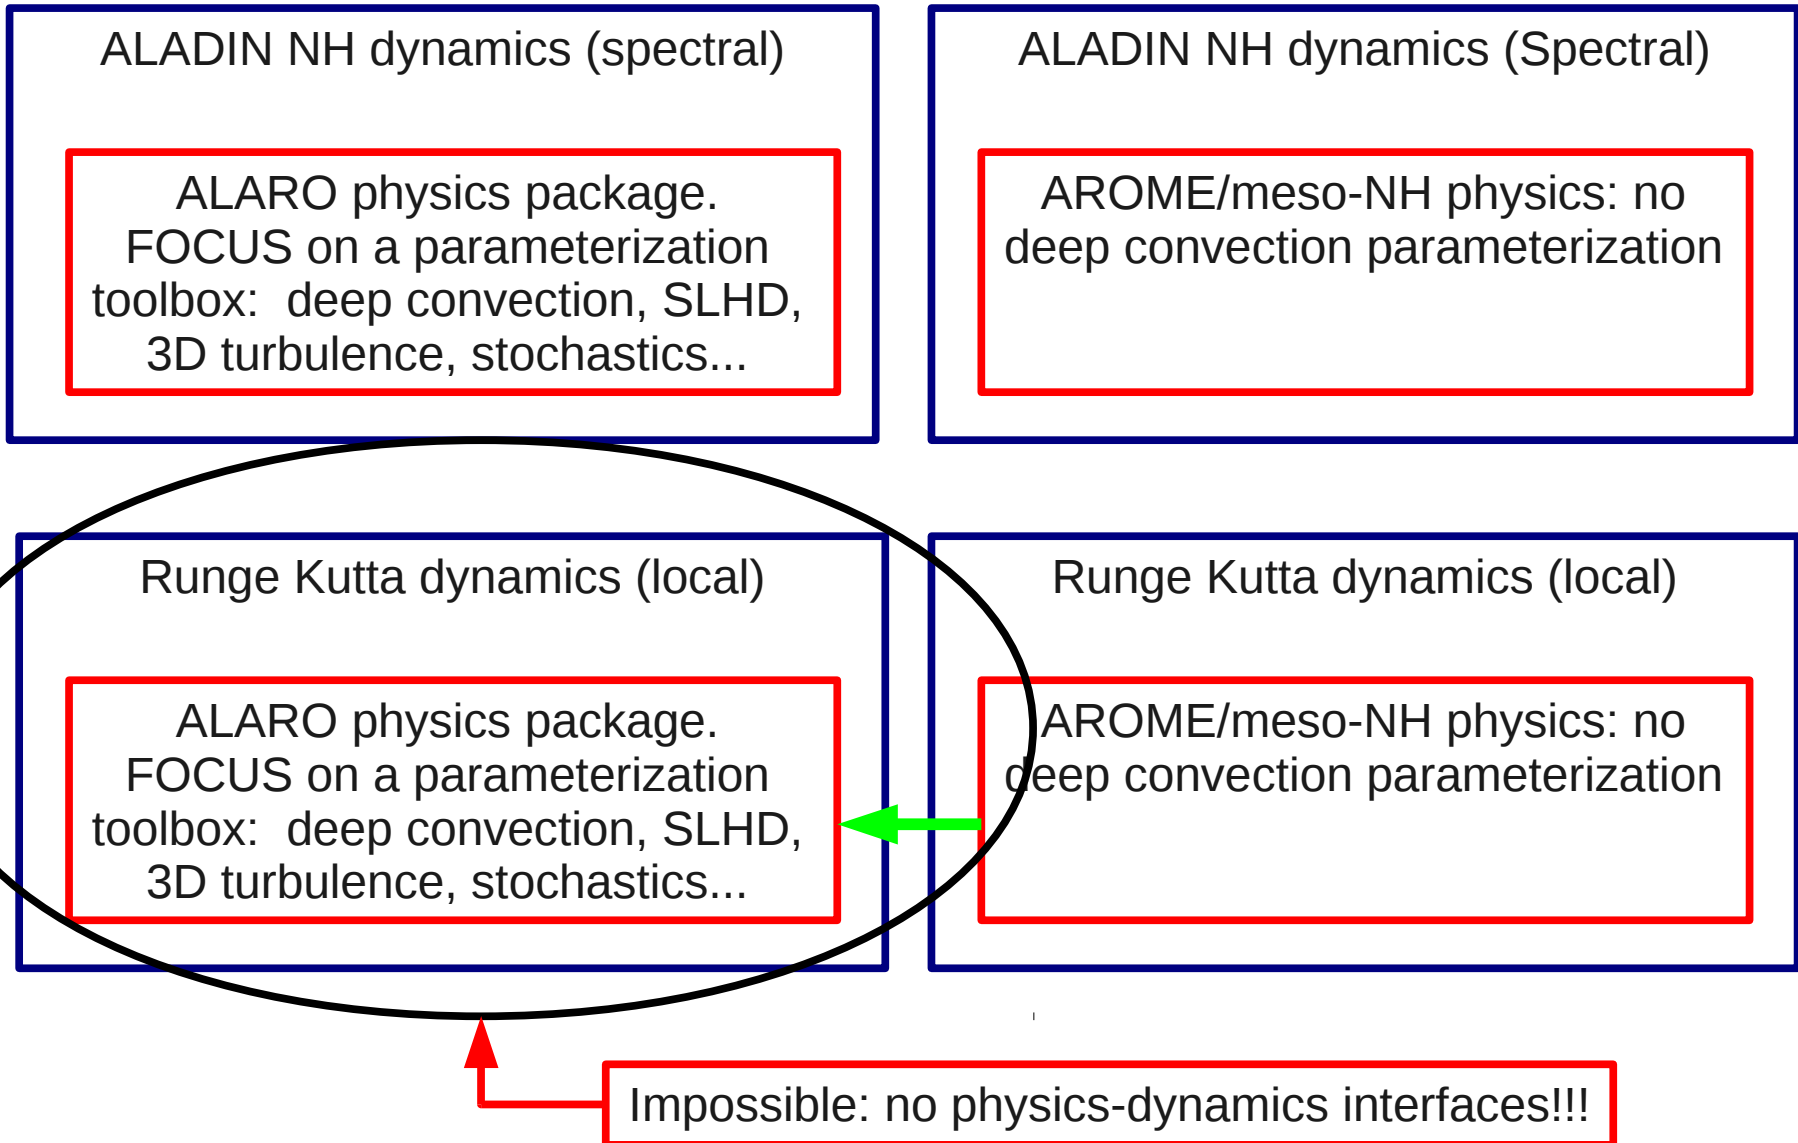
ALADIN NH dynamics (spectral)

ALARO physics package. FOCUS on a parameterization toolbox: deep convection, SLHD, 3D turbulence, stochastics...

ALADIN NH dynamics (Spectral)

AROME/meso-NH physics: no deep convection parameterization

Runge Kutta dynamics (local)

ALARO physics package. FOCUS on a parameterization toolbox: deep convection, SLHD, 3D turbulence, stochastics...

Runge Kutta dynamics (local)

AROME/meso-NH physics: no deep convection parameterization

Impossible: no physics-dynamics interfaces!!!